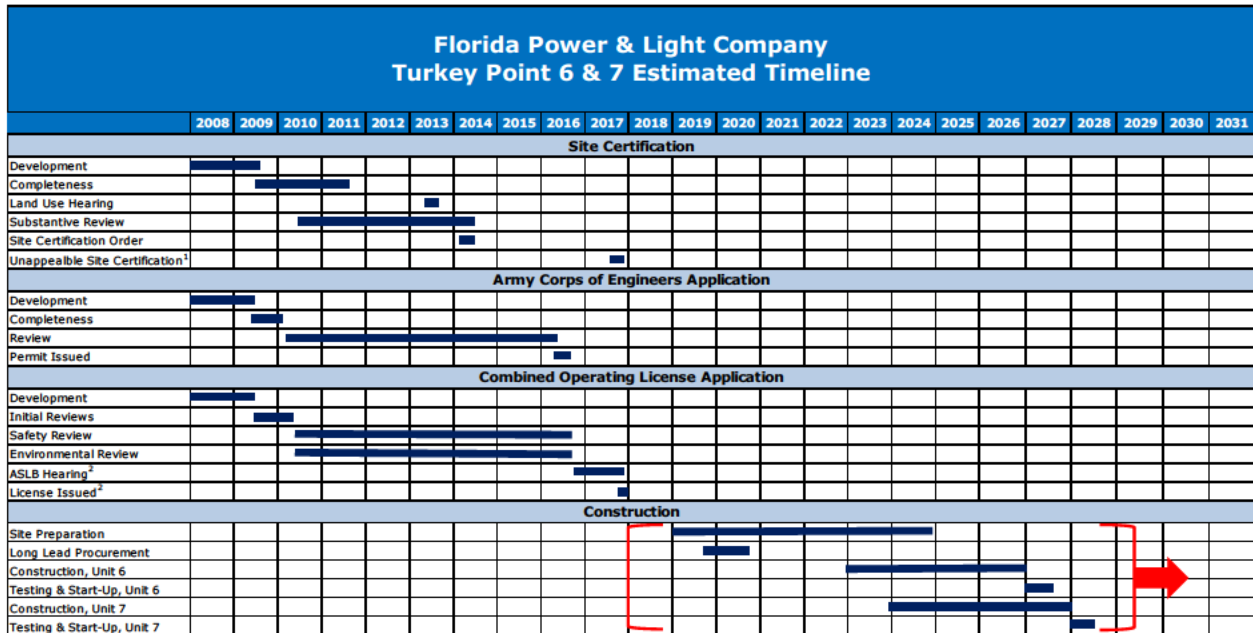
Florida Power & Light Company
Turkey Point 6 & 7 Estimated Timeline

| | 2008 | 2009 | 2010 | 2011 | 2012 | 2013 | 2014 | 2015 | 2016 | 2017 | 2018 | 2019 | 2020 | 2021 | 2022 | 2023 | 2024 | 2025 | 2026 | 2027 | 2028 | 2029 | 2030 | 2031 |
|---|---|---|---|---|---|---|---|---|---|---|---|---|---|---|---|---|---|---|---|---|---|---|---|---|
| **Site Certification** | | | | | | | | | | | | | | | | | | | | | | | | |
| Development | | | | | | | | | | | | | | | | | | | | | | | | |
| Completeness | | | | | | | | | | | | | | | | | | | | | | | | |
| Land Use Hearing | | | | | | | | | | | | | | | | | | | | | | | | |
| Substantive Review | | | | | | | | | | | | | | | | | | | | | | | | |
| Site Certification Order | | | | | | | | | | | | | | | | | | | | | | | | |
| Unappealble Site Certification$^1$ | | | | | | | | | | | | | | | | | | | | | | | | |
| **Army Corps of Engineers Application** | | | | | | | | | | | | | | | | | | | | | | | | |
| Development | | | | | | | | | | | | | | | | | | | | | | | | |
| Completeness | | | | | | | | | | | | | | | | | | | | | | | | |
| Review | | | | | | | | | | | | | | | | | | | | | | | | |
| Permit Issued | | | | | | | | | | | | | | | | | | | | | | | | |
| **Combined Operating License Application** | | | | | | | | | | | | | | | | | | | | | | | | |
| Development | | | | | | | | | | | | | | | | | | | | | | | | |
| Initial Reviews | | | | | | | | | | | | | | | | | | | | | | | | |
| Safety Review | | | | | | | | | | | | | | | | | | | | | | | | |
| Environmental Review | | | | | | | | | | | | | | | | | | | | | | | | |
| ASLB Hearing$^2$ | | | | | | | | | | | | | | | | | | | | | | | | |
| License Issued$^2$ | | | | | | | | | | | | | | | | | | | | | | | | |
| **Construction** | | | | | | | | | | | | | | | | | | | | | | | | |
| Site Preparation | | | | | | | | | | | | | | | | | | | | | | | | |
| Long Lead Procurement | | | | | | | | | | | | | | | | | | | | | | | | |
| Construction, Unit 6 | | | | | | | | | | | | | | | | | | | | | | | | |
| Testing & Start-Up, Unit 6 | | | | | | | | | | | | | | | | | | | | | | | | |
| Construction, Unit 7 | | | | | | | | | | | | | | | | | | | | | | | | |
| Testing & Start-Up, Unit 7 | | | | | | | | | | | | | | | | | | | | | | | | |